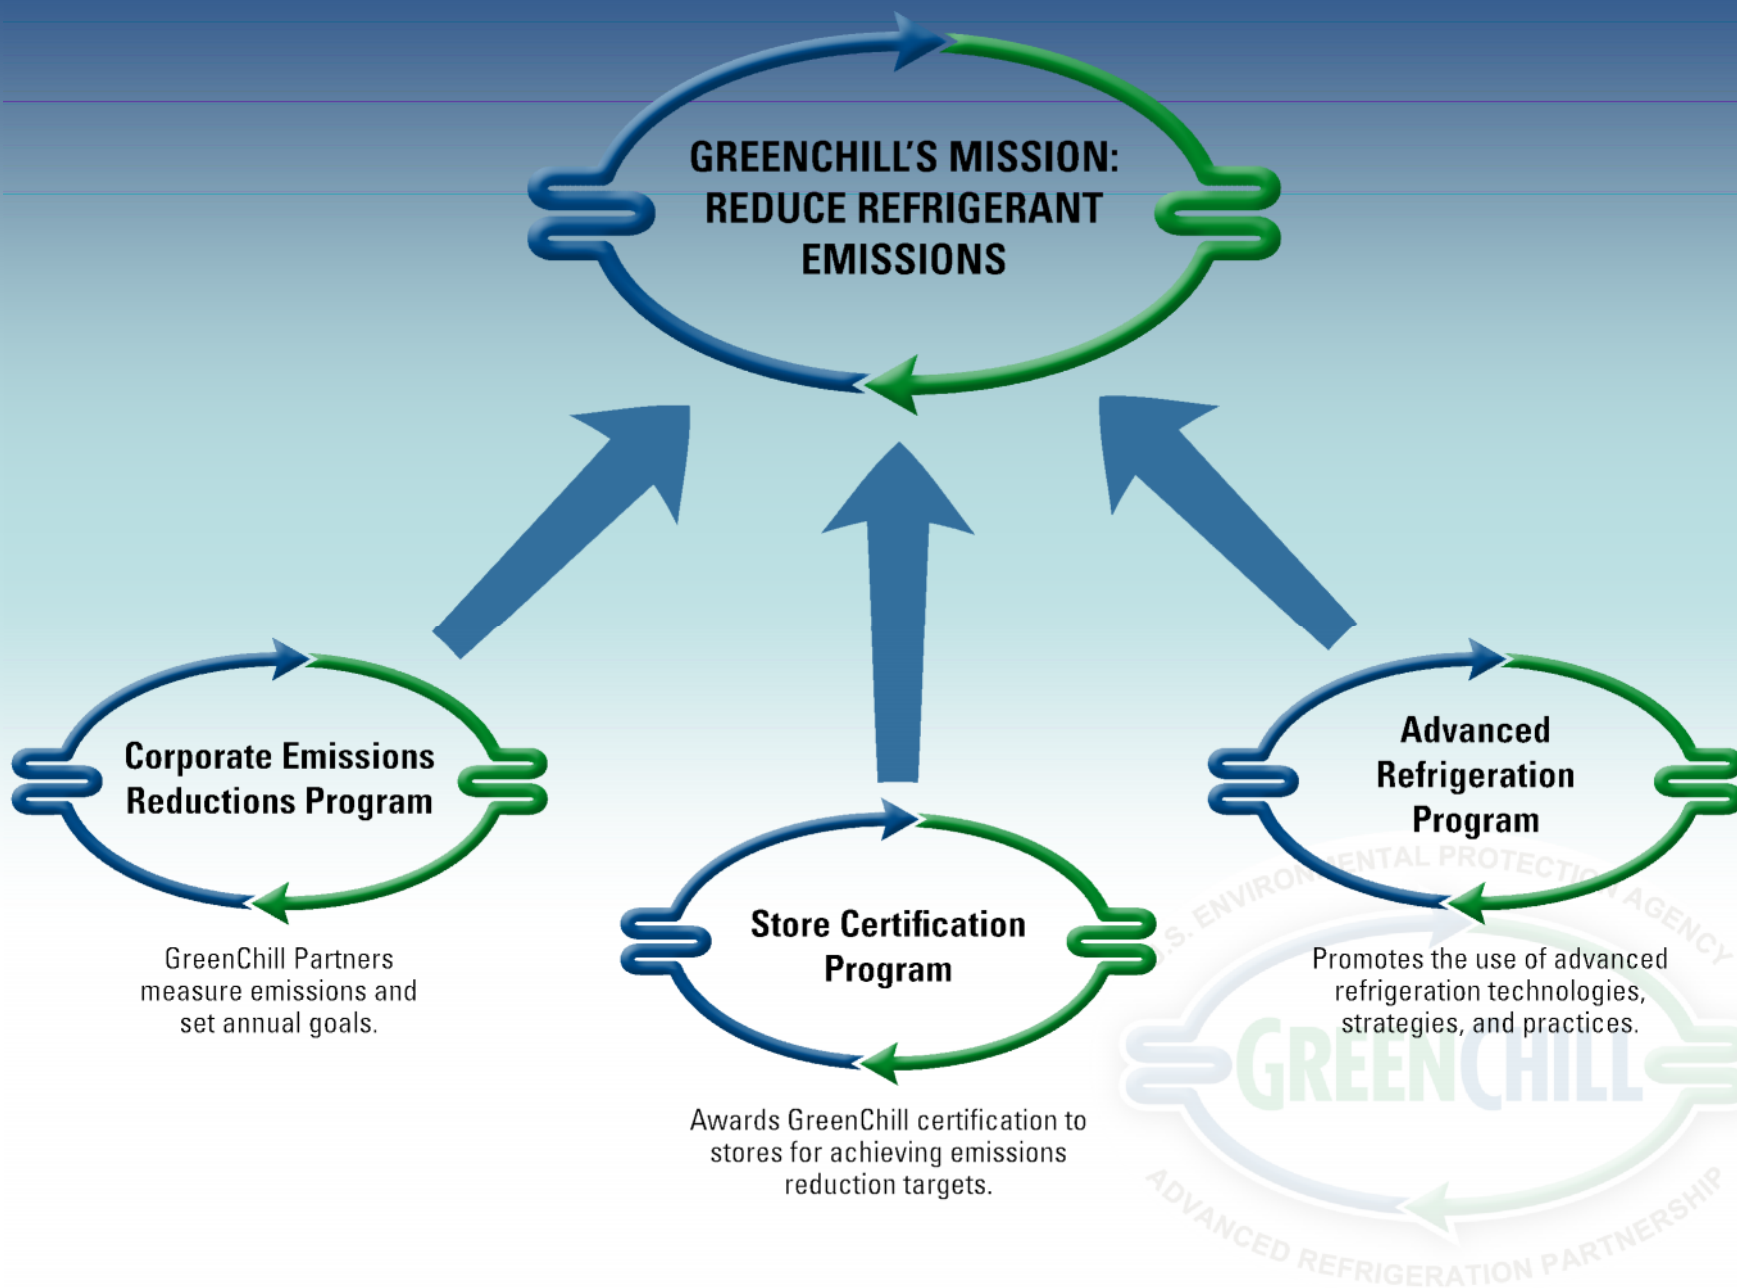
GREENCHILL'S MISSION: REDUCE REFRIGERANT EMISSIONS

Corporate Emissions Reductions Program

GreenChill Partners measure emissions and set annual goals.

Store Certification Program

Awards GreenChill certification to stores for achieving emissions reduction targets.

Advanced Refrigeration Program

Promotes the use of advanced refrigeration technologies, strategies, and practices.

U.S. ENVIRONMENTAL PROTECTION AGENCY
GREENCHILL
ADVANCED REFRIGERATION PARTNERSHIP